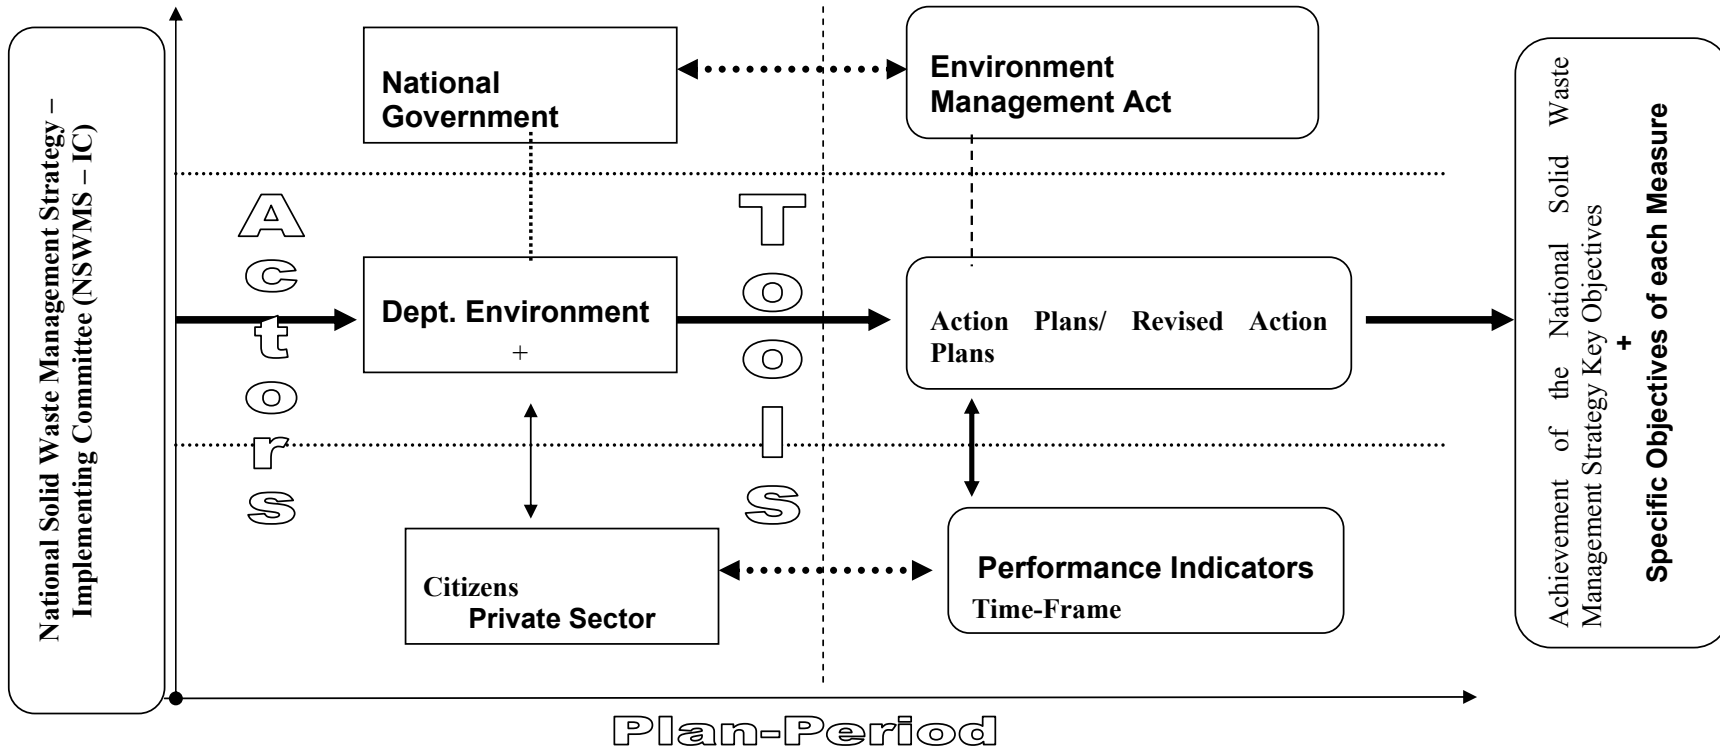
National Solid Waste Management Strategy – Implementing Committee (NSWMS – IC)

National Government

Environment Management Act

Actors

Tools

Dept. Environment

+

Action Plans/ Revised Action Plans

Citizens
Private Sector

Performance Indicators
Time-Frame

Achievement of the National Solid Waste Management Strategy Key Objectives
+
Specific Objectives of each Measure

Plan-Period